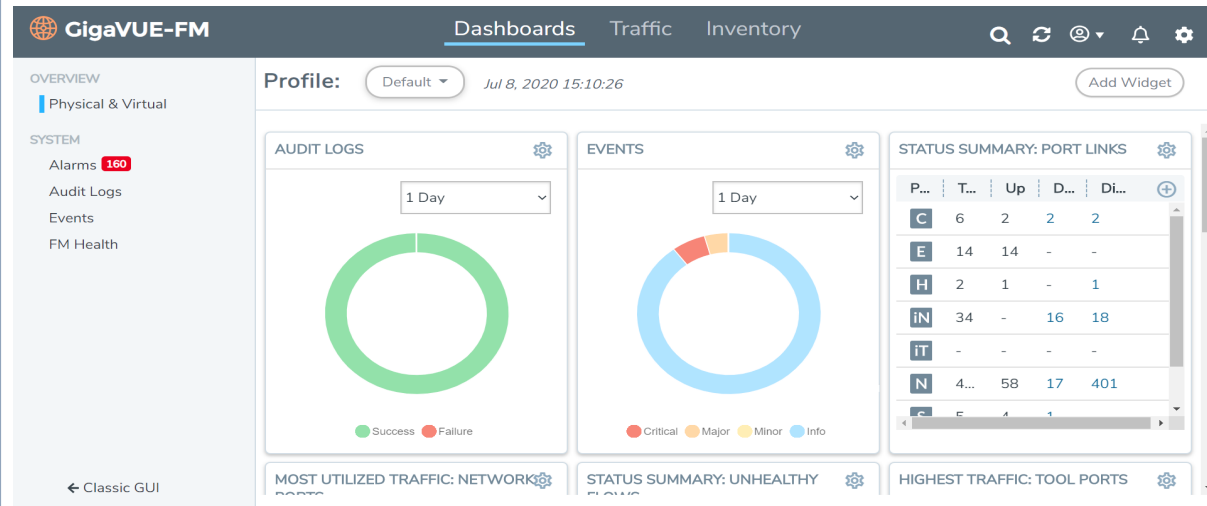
GigaVUE-FM

Dashboards Traffic Inventory

OVERVIEW
Physical & Virtual

SYSTEM
Alarms 160
Audit Logs
Events
FM Health

← Classic GUI

Profile: Default Jul 8, 2020 15:10:26 Add Widget

AUDIT LOGS
1 Day
Success Failure

EVENTS
1 Day
Critical Major Minor Info

STATUS SUMMARY: PORT LINKS

| P... | T... | Up | D... | Di... |
|---|---|---|---|---|
| C | 6 | 2 | 2 | 2 |
| E | 14 | 14 | - | - |
| H | 2 | 1 | - | 1 |
| iN | 34 | - | 16 | 18 |
| iT | - | - | - | - |
| N | 4... | 58 | 17 | 401 |
| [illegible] | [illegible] | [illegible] | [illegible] | |

MOST UTILIZED TRAFFIC: NETWORK PORTS

STATUS SUMMARY: UNHEALTHY FLOWS

HIGHEST TRAFFIC: TOOL PORTS